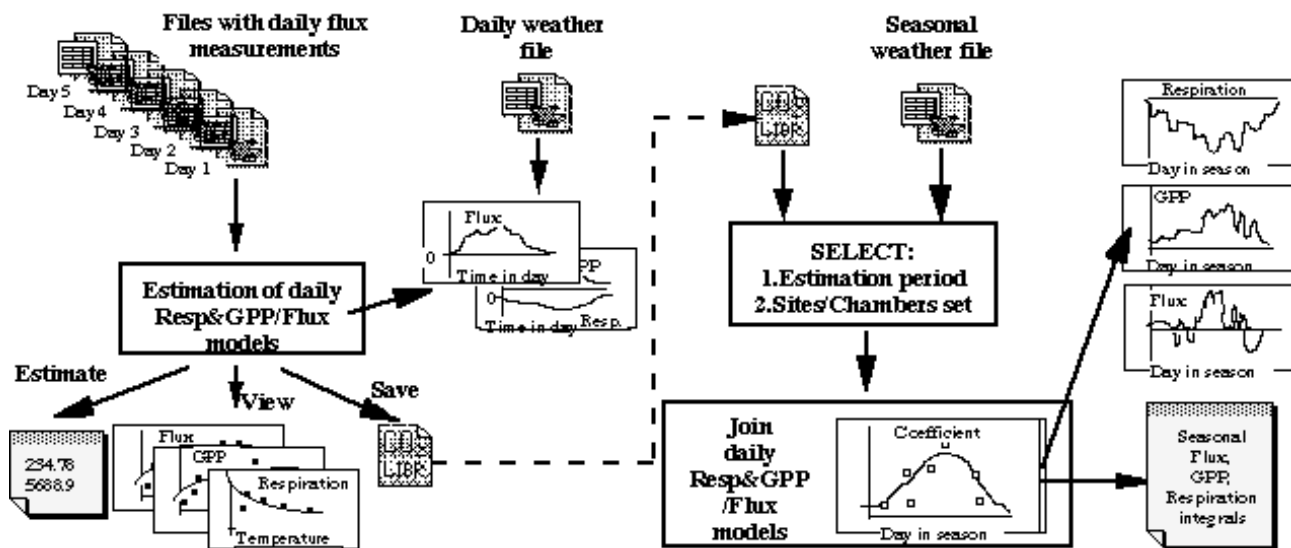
Files with daily flux measurements

Day 5
Day 4
Day 3
Day 2
Day 1

Daily weather file

Seasonal weather file

Flux
0
Time in day
GPP
0
Time in day
Resp.

Estimation of daily Resp&GPP/Flux models

SELECT:
1.Estimation period
2.Sites/Chambers set

Estimate
View
Save

234.78
5688.9

Flux
GPP
Respiration
Temperature

LIBR

LIBR

Join daily Resp&GPP /Flux models

Coefficient
Day in season

Respiration
Day in season
GPP
Day in season
Flux
Day in season

Seasonal Flux, GPP, Respiration integrals